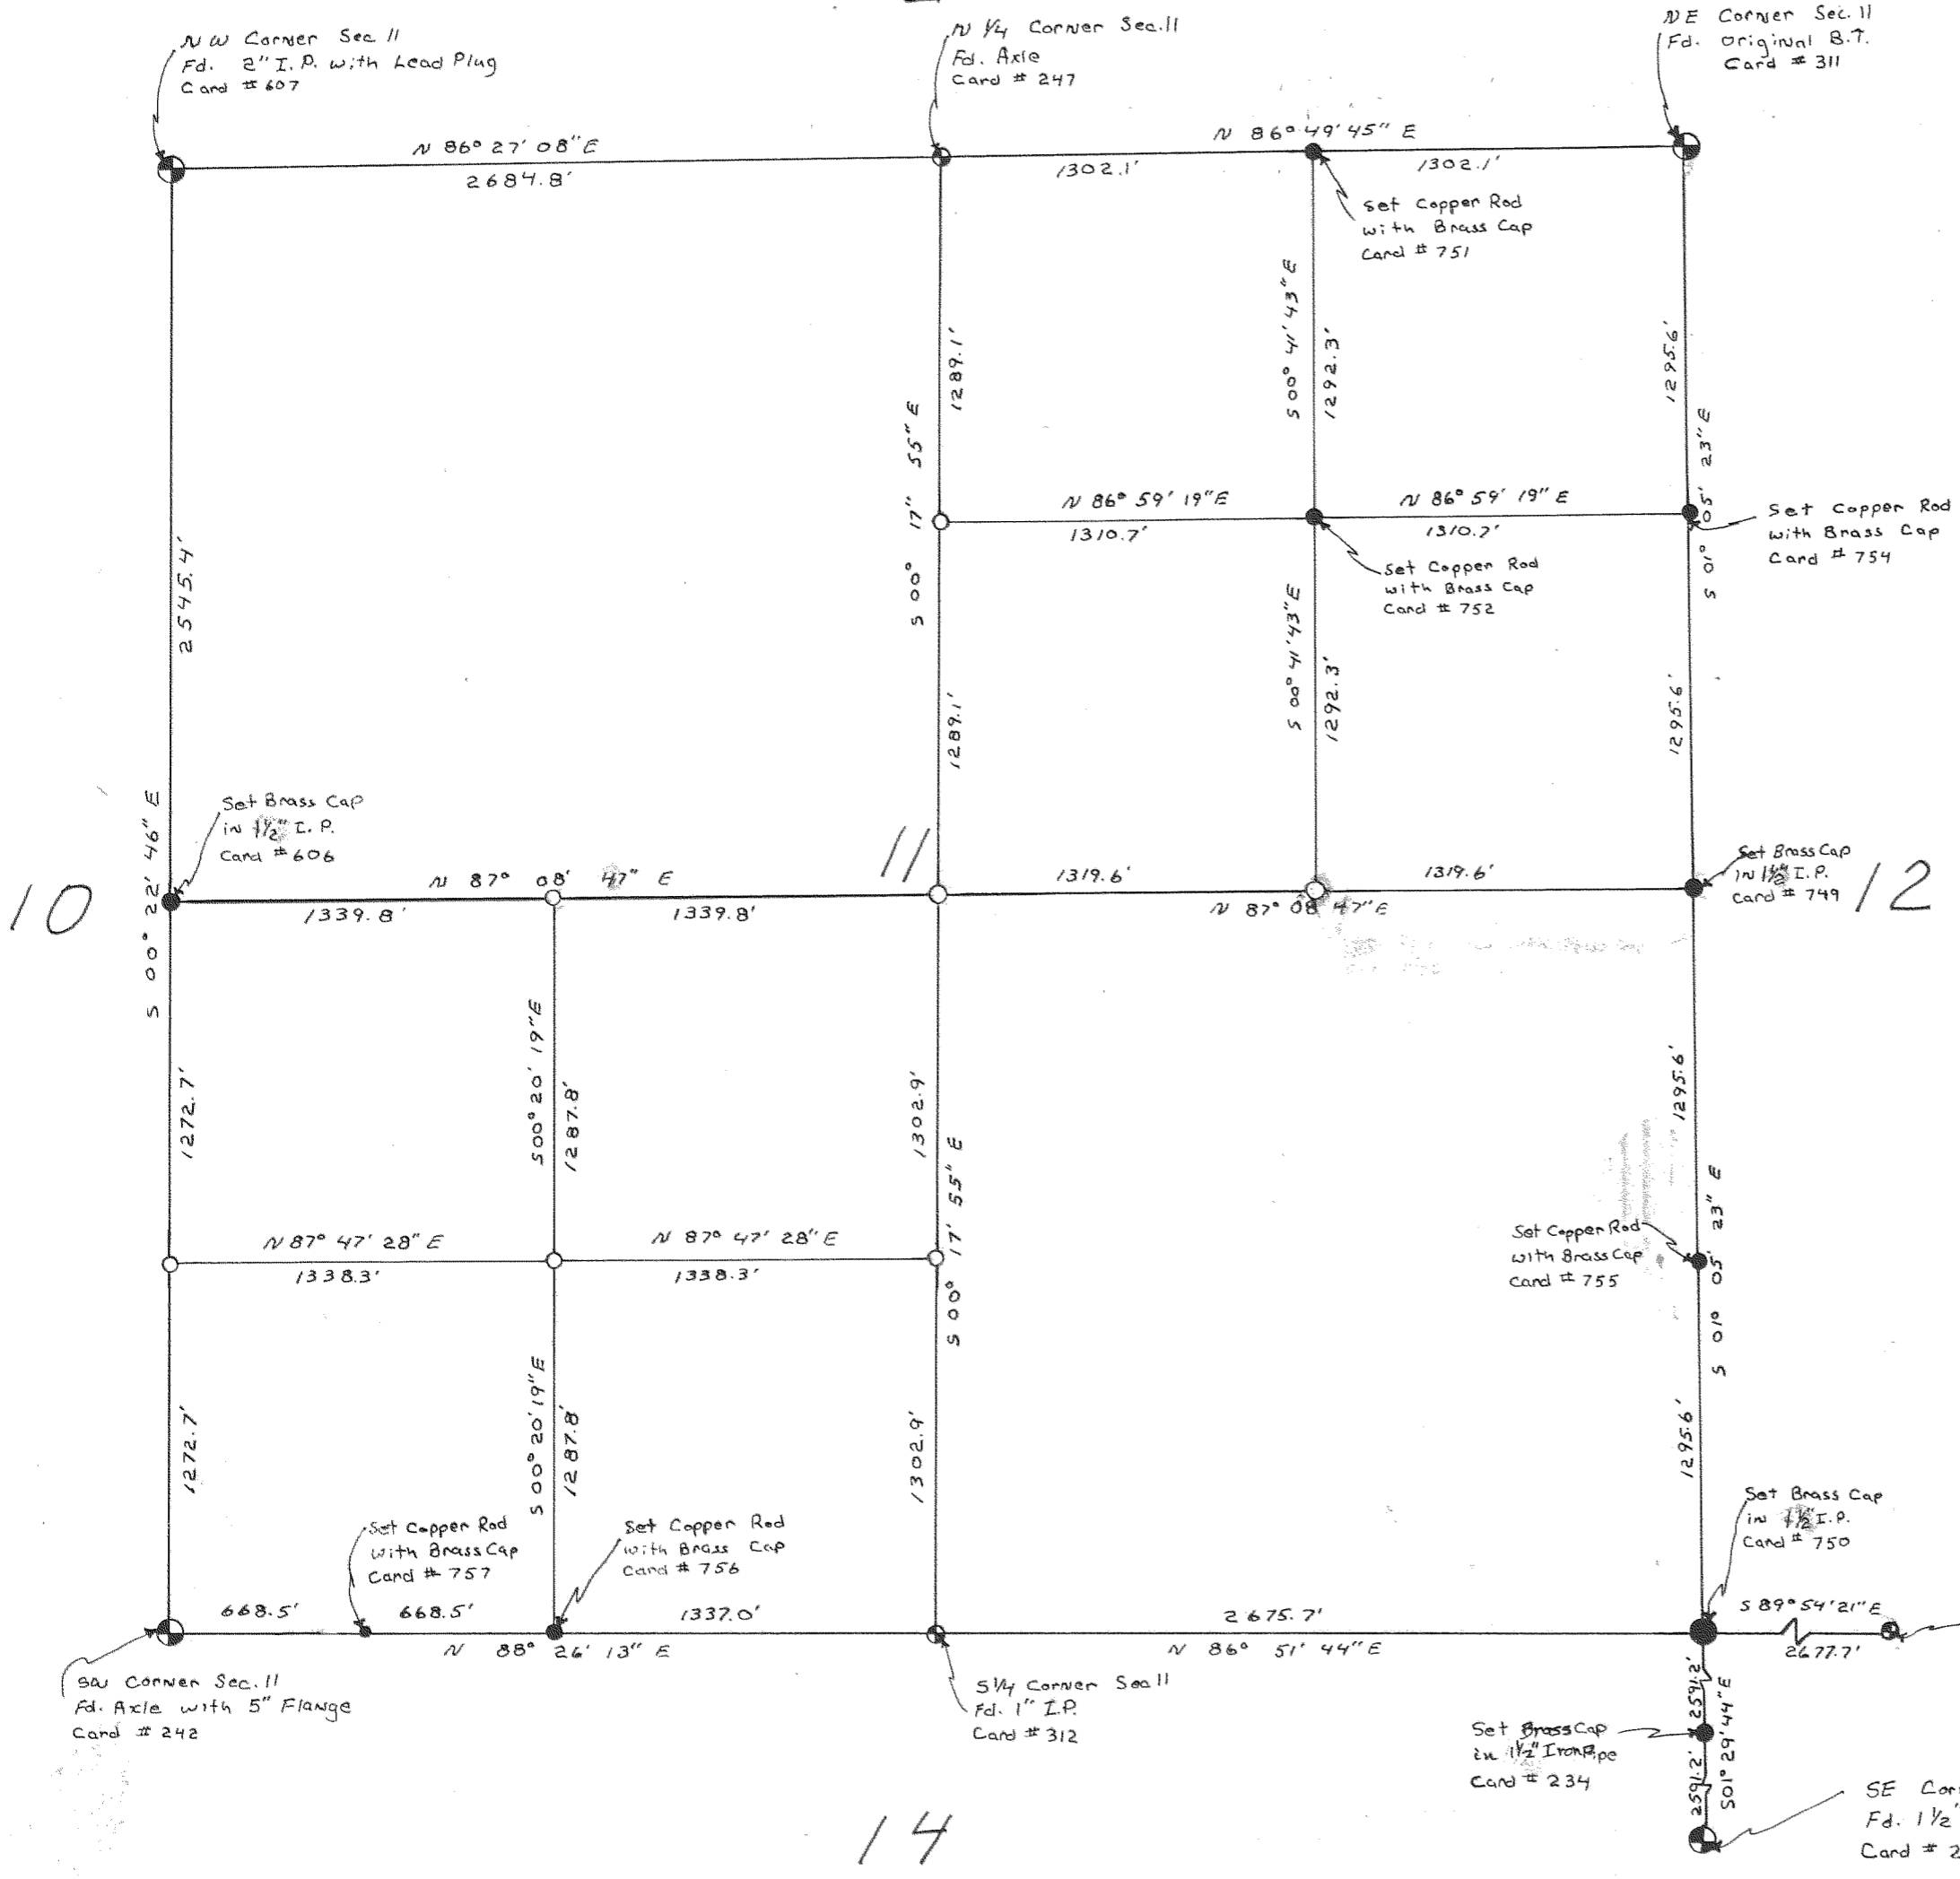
N W Corner Sec 11
Fd. 2" I. P. with Lead Plug
Card # 607

N 1/4 Corner Sec. 11
Fd. Axle
Card # 247

N E Corner Sec. 11
Fd. original B.T.
Card # 311

N 86° 27' 08" E
2684.8'

N 86° 49' 45" E
1302.1'
1302.1'

Set Copper Rod
with Brass Cap
Card # 751

S 00° 41' 43" E
1292.3'

1289.1'

1295.6'

S 00° 17' 55" E

N 86° 59' 19" E
1310.7'

N 86° 59' 19" E
1310.7'

S 01° 05' 23" E

Set Copper Rod
with Brass Cap
Card # 754

Set Copper Rod
with Brass Cap
Card # 752

S 00° 41' 43" E
1292.3'

2545.4'

1289.1'

1295.6'

Set Brass Cap
in 1½" I. P.
Card # 606

S 00° 22' 46" E

10

11

N 87° 08' 47" E
1339.8'
1339.8'

1319.6'
1319.6'
N 87° 08' 47" E

Set Brass Cap
in 1½" I. P.
Card # 749

12

S 00° 20' 19" E
1287.8'

1272.7'

1302.9'

S 00° 17' 55" E

1295.6'

S 01° 05' 23" E

N 87° 47' 28" E
1338.3'

N 87° 47' 28" E
1338.3'

Set Copper Rod
with Brass Cap
Card # 755

1272.7'

S 00° 20' 19" E
1287.8'

1302.9'

1295.6'

Set Copper Rod
with Brass Cap
Card # 757

Set Copper Rod
with Brass Cap
Card # 756

Set Brass Cap
in 1½" I. P.
Card # 750

668.5'
668.5'
1337.0'
2675.7'
S 89° 54' 21" E
2677.7'

N 88° 26' 13" E
N 86° 51' 44" E

SW Corner Sec. 11
Fd. Axle with 5" Flange
Card # 242

S 1/4 Corner Sec 11
Fd. 1" I.P.
Card # 312

Set Brass Cap
in 1½" Iron Pipe
Card # 234

2591.2'
2591.2'
S 01° 29' 44" E

SE Cor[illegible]
Fd. 1½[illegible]
Card # 2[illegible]

14